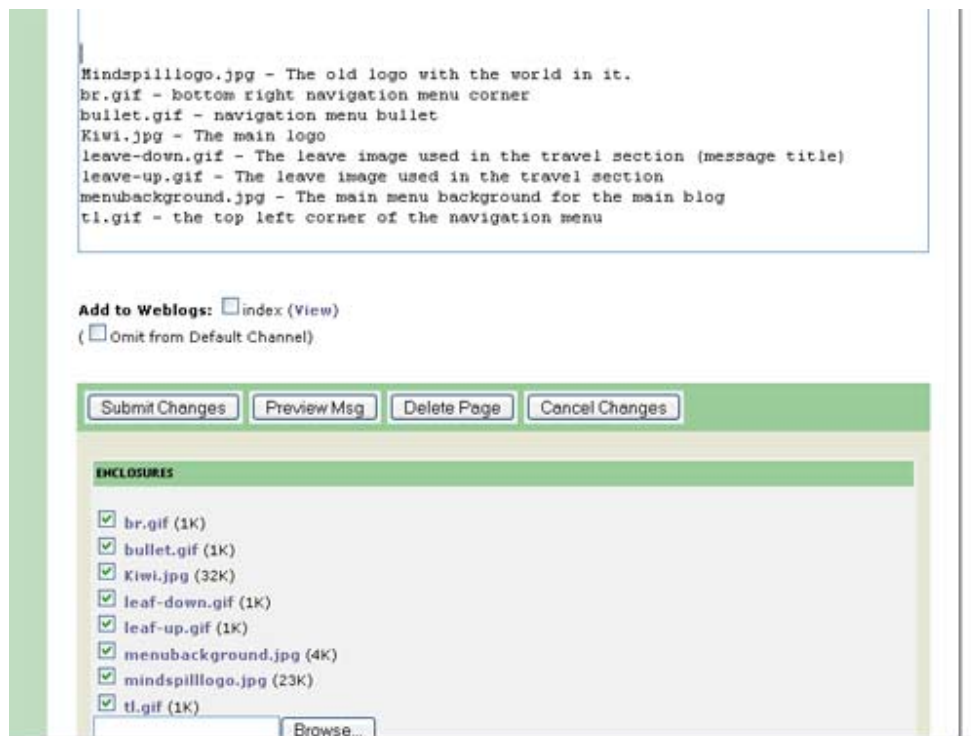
Mindspilllogo.jpg - The old logo with the world in it.
br.gif - bottom right navigation menu corner
bullet.gif - navigation menu bullet
Kiwi.jpg - The main logo
leave-down.gif - The leave image used in the travel section (message title)
leave-up.gif - The leave image used in the travel section
menubackground.jpg - The main menu background for the main blog
tl.gif - the top left corner of the navigation menu

Add to Weblogs: index (View)
( Omit from Default Channel)

Submit Changes | Preview Msg | Delete Page | Cancel Changes

ENCLOSURES

br.gif (1K)
bullet.gif (1K)
Kiwi.jpg (32K)
leaf-down.gif (1K)
leaf-up.gif (1K)
menubackground.jpg (4K)
mindspilllogo.jpg (23K)
tl.gif (1K)

Browse...